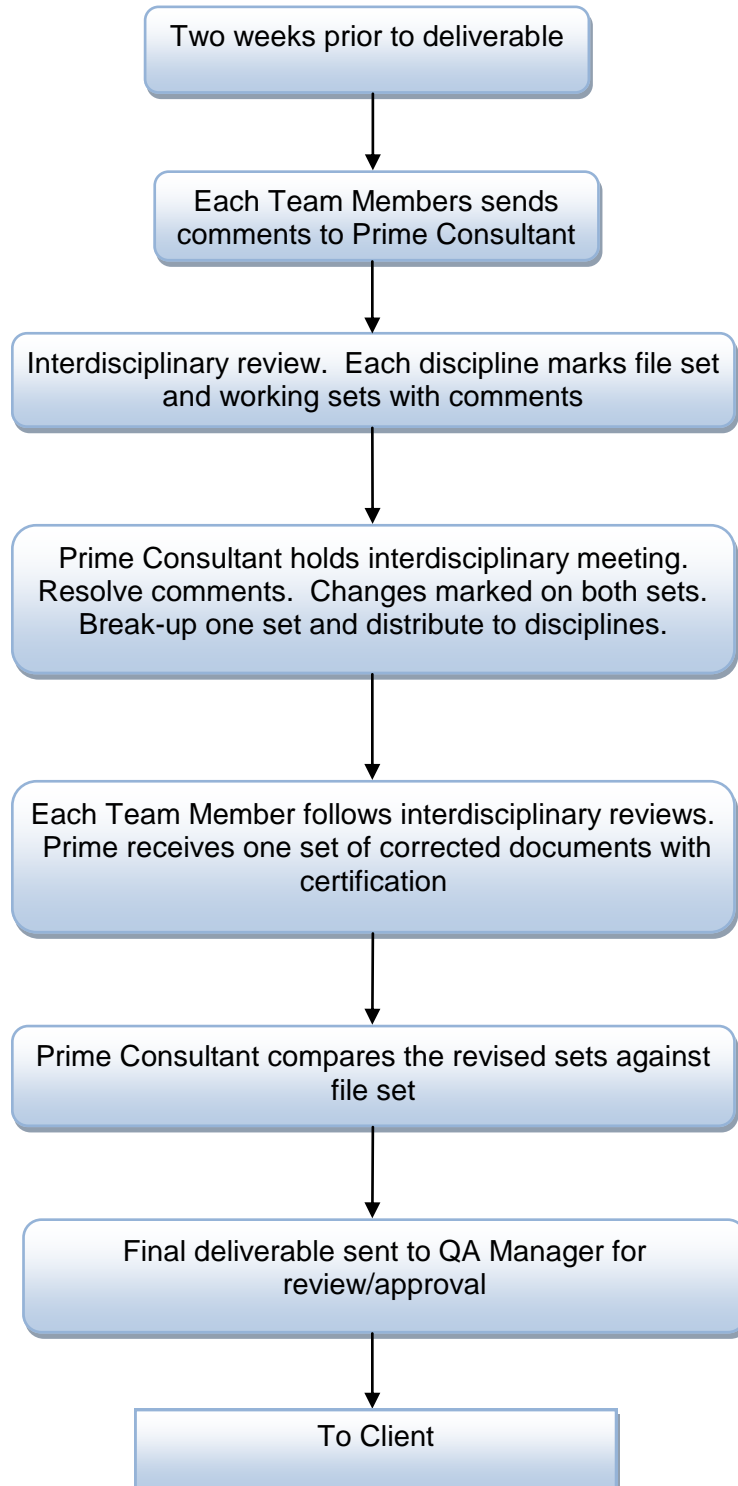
Two weeks prior to deliverable

Each Team Members sends comments to Prime Consultant

Interdisciplinary review. Each discipline marks file set and working sets with comments

Prime Consultant holds interdisciplinary meeting. Resolve comments. Changes marked on both sets. Break-up one set and distribute to disciplines.

Each Team Member follows interdisciplinary reviews. Prime receives one set of corrected documents with certification

Prime Consultant compares the revised sets against file set

Final deliverable sent to QA Manager for review/approval

To Client